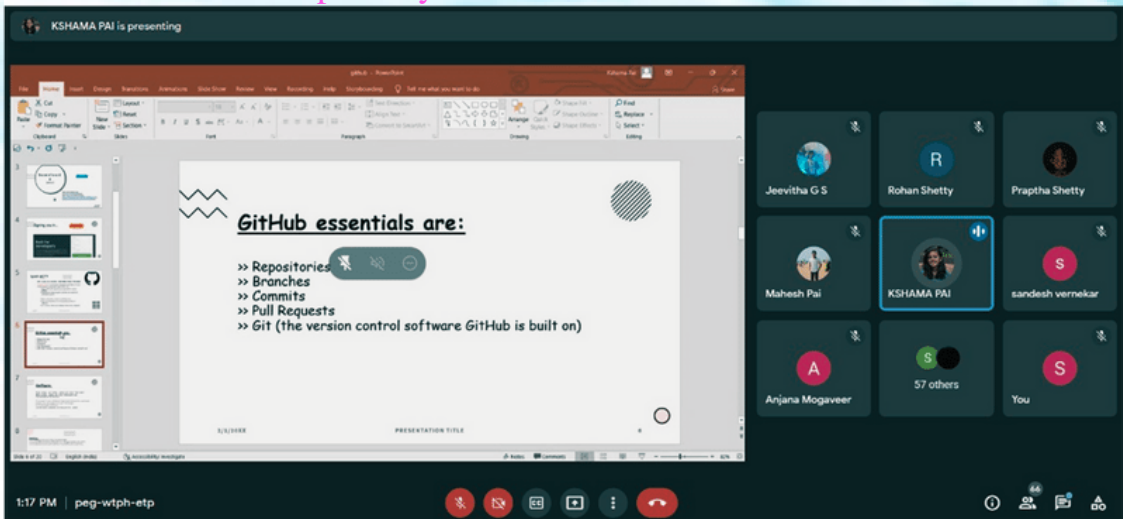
KSHAMA PAI is presenting

GitHub essentials are:

>> Repositories
>> Branches
>> Commits
>> Pull Requests
>> Git (the version control software GitHub is built on)

PRESENTATION TITLE

Jeevitha G S
R
Rohan Shetty
Praptha Shetty
Mahesh Pai
KSHAMA PAI
S
sandesh vernekar
A
Anjana Mogaveer
S
57 others
S
You

1:17 PM | peg-wtph-etp
66